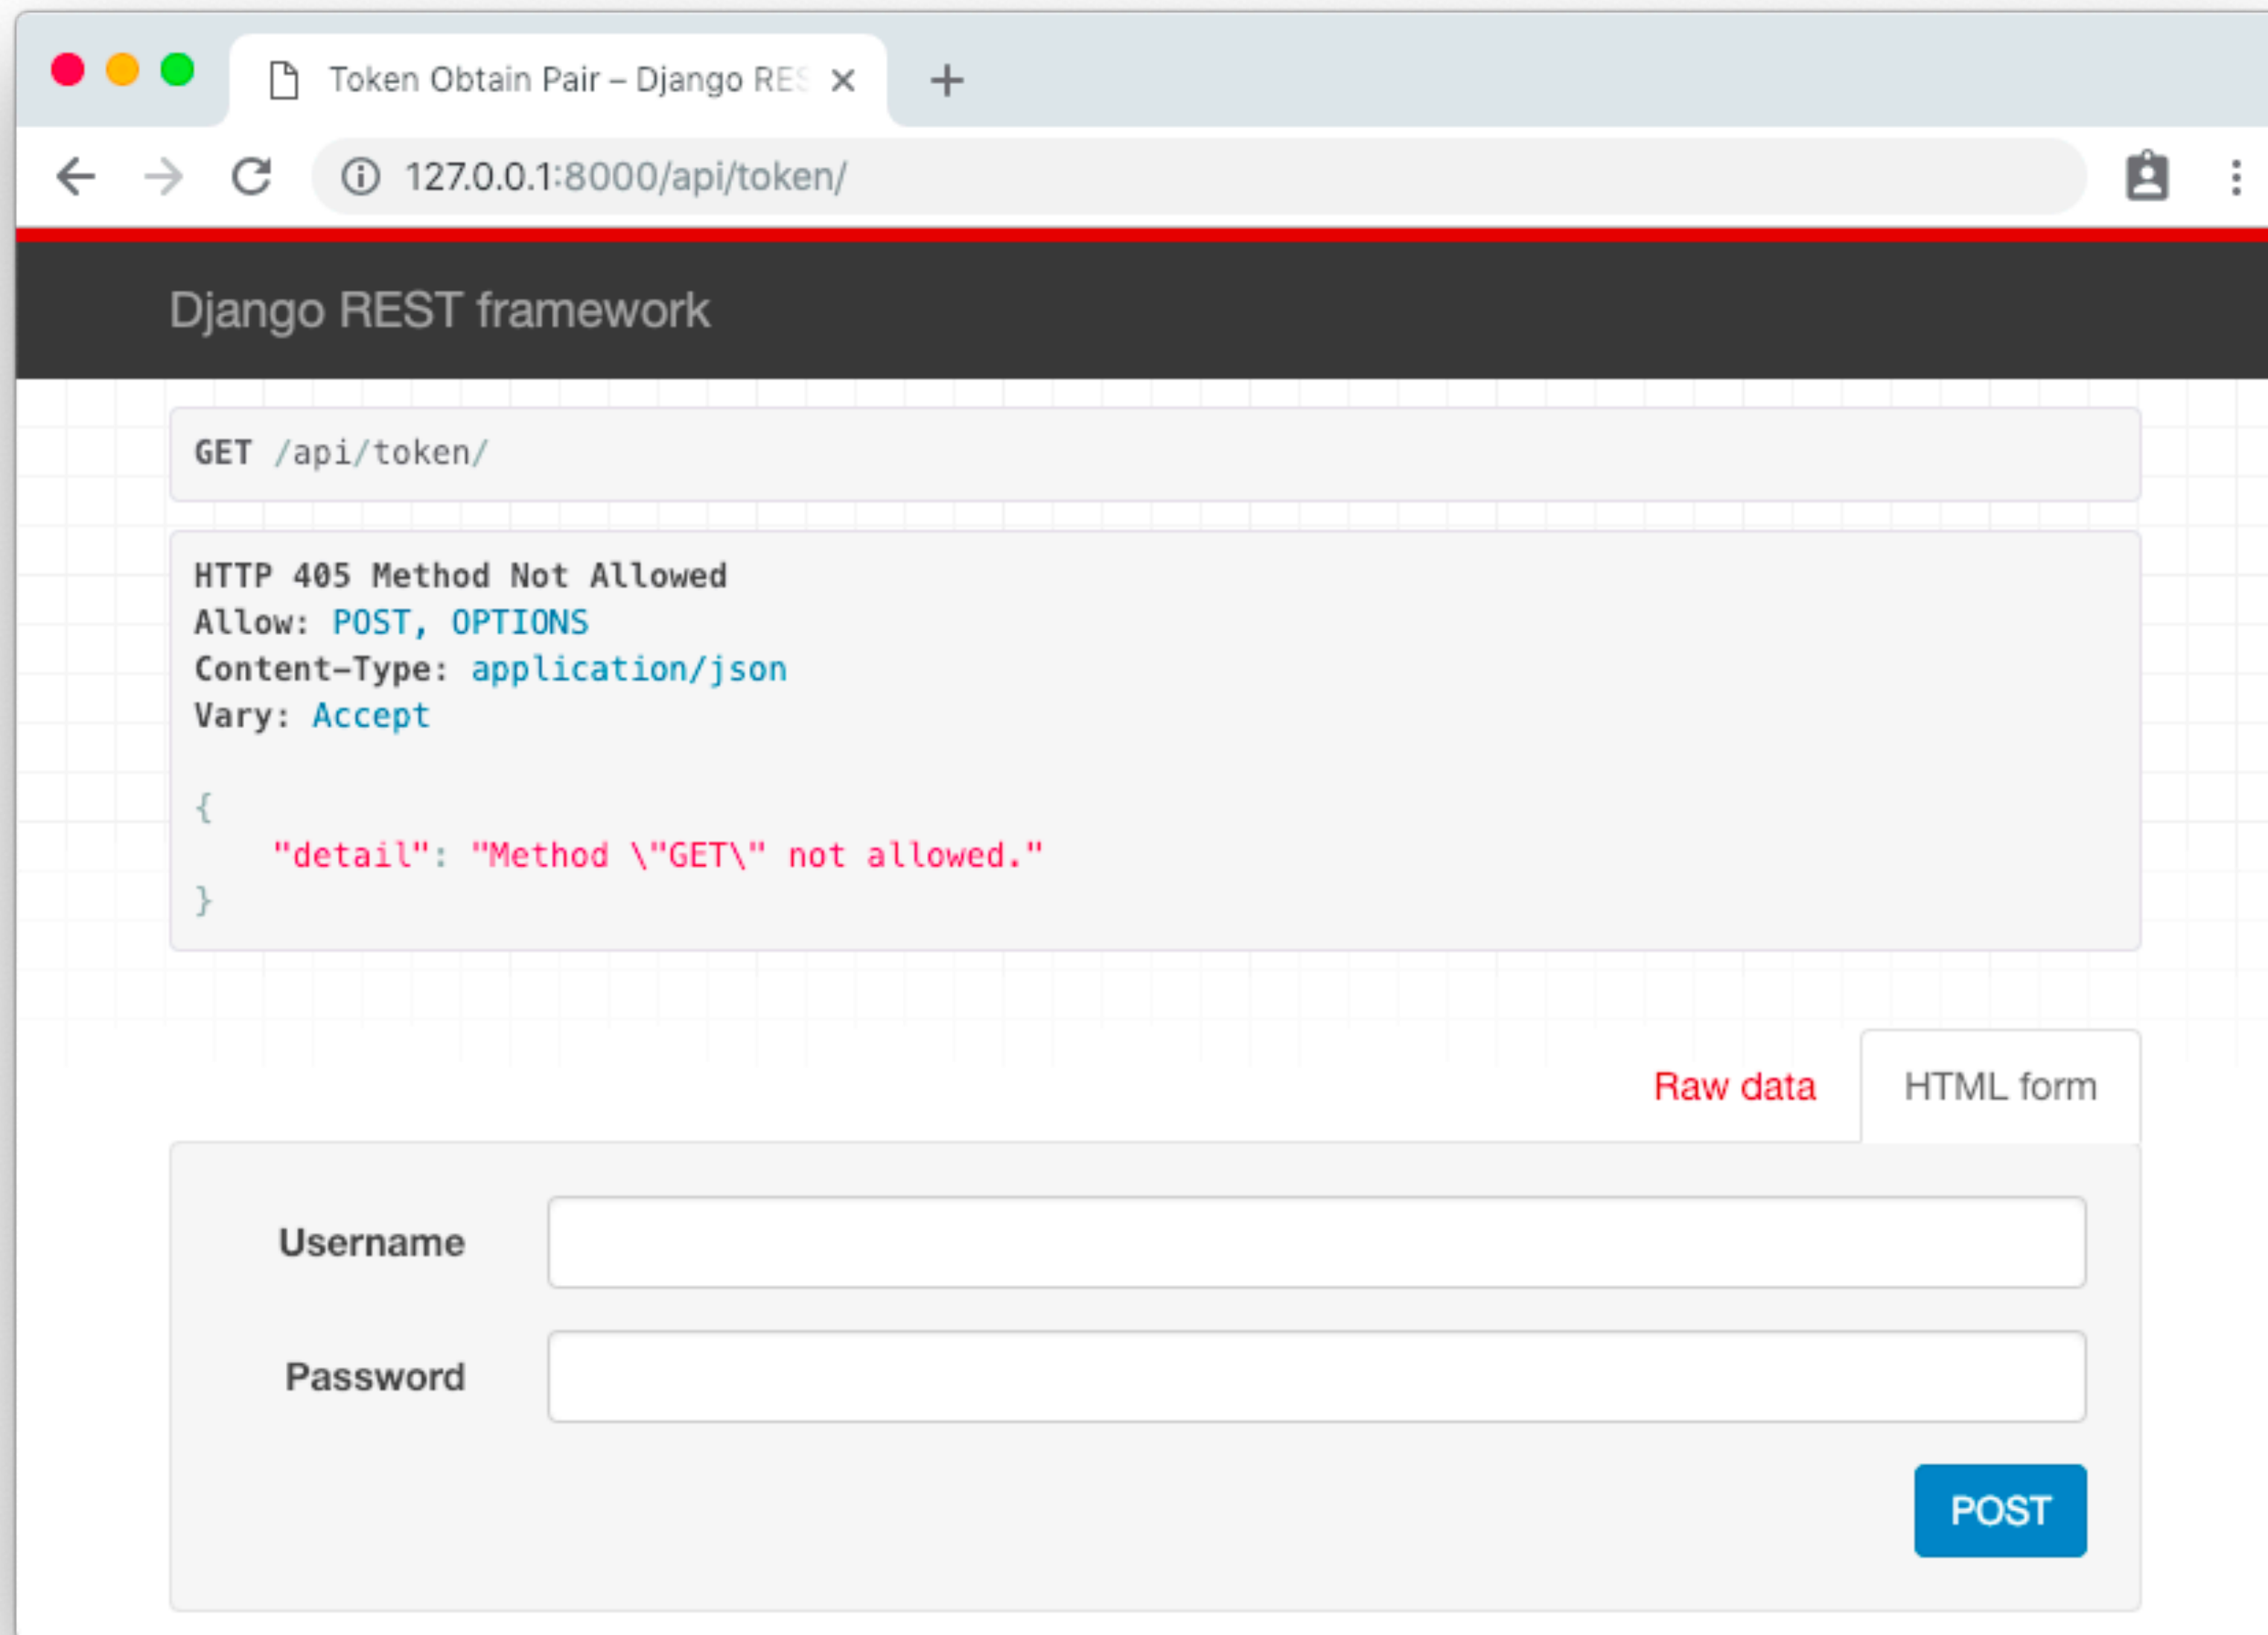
Token Obtain Pair – Django RES

127.0.0.1:8000/api/token/

Django REST framework

GET /api/token/

HTTP 405 Method Not Allowed
Allow: POST, OPTIONS
Content-Type: application/json
Vary: Accept

{
"detail": "Method \"GET\" not allowed."
}

Raw data

HTML form

Username

Password

POST